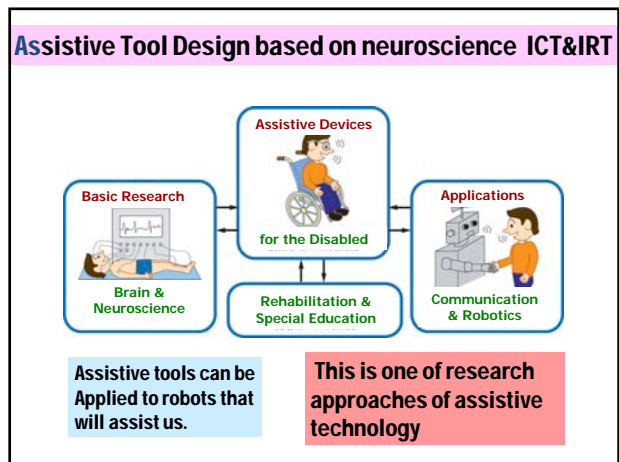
Assistive Tool Design based on neuroscience ICT&IRT

Assistive Devices

for the Disabled

Basic Research

Brain & Neuroscience

Applications

Communication & Robotics

Rehabilitation & Special Education

Assistive tools can be Applied to robots that will assist us.

This is one of research approaches of assistive technology